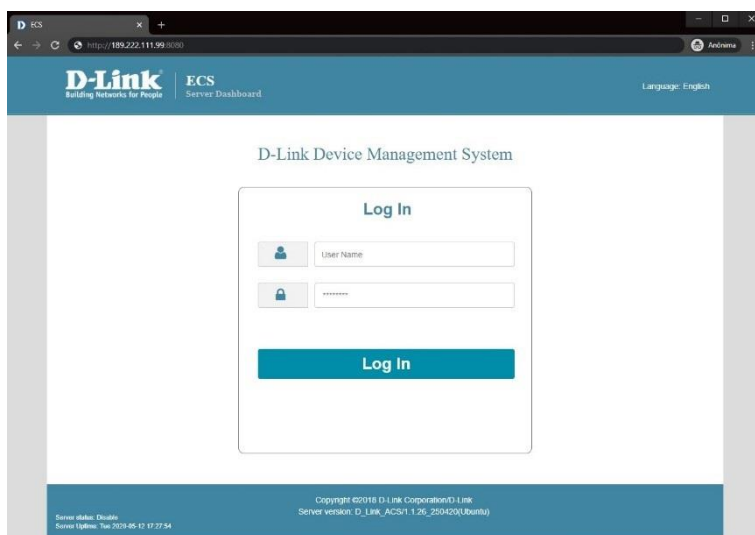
ECS

http://189.222.111.99:8080

Anónima

D-Link
Building Networks for People

ECS
Server Dashboard

Language: English

D-Link Device Management System

Log In

User Name

·········

Log In

Server status: Disable
Server Uptime: Tue 2020-05-12 17:27:54

Copyright ©2018 D-Link Corporation/D-Link
Server version: D_Link_ACS/1.1.26_250420(Ubuntu)